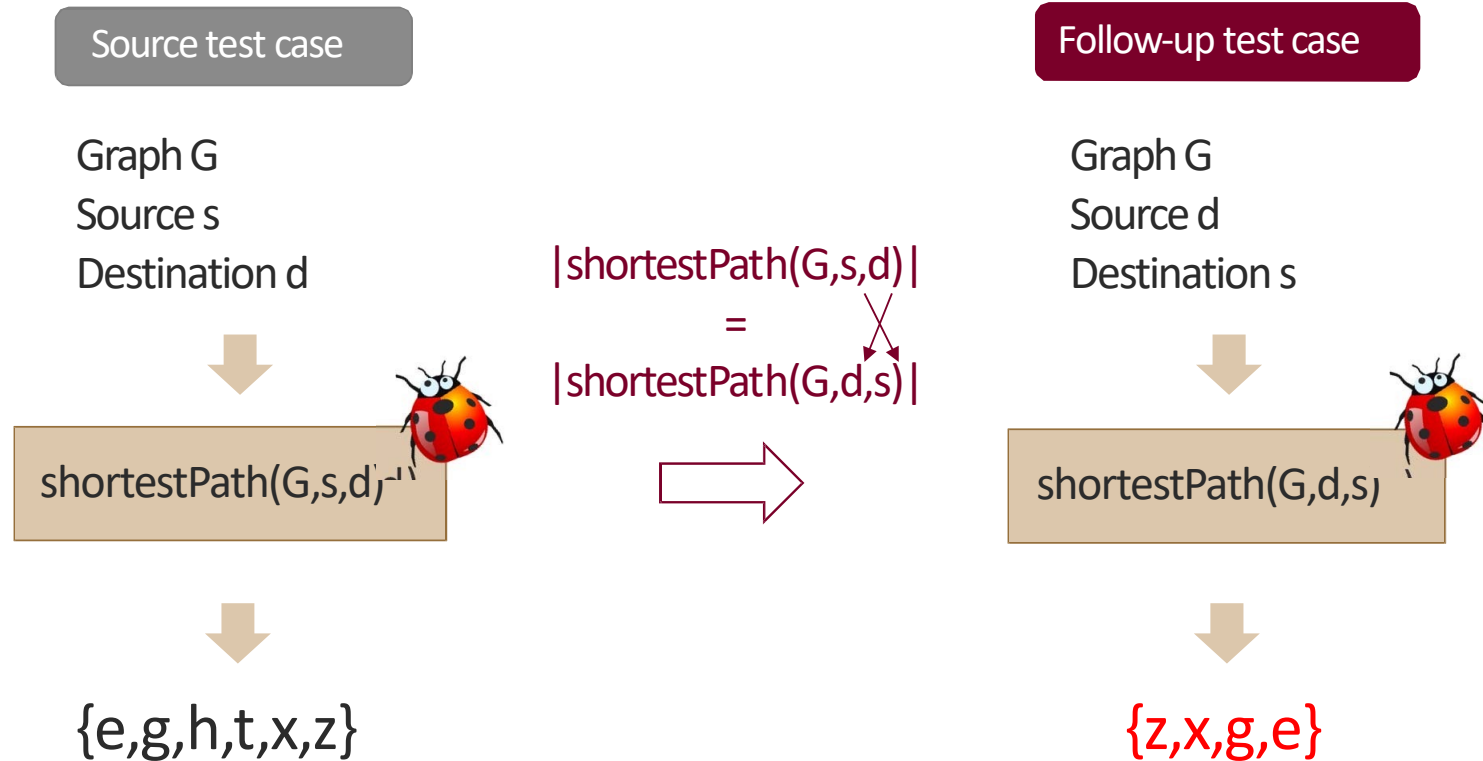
Source test case

Graph G
Source s
Destination d

shortestPath(G,s,d)

{e,g,h,t,x,z}

|shortestPath(G,s,d)|
=
|shortestPath(G,d,s)|

Follow-up test case

Graph G
Source d
Destination s

shortestPath(G,d,s)

{z,x,g,e}